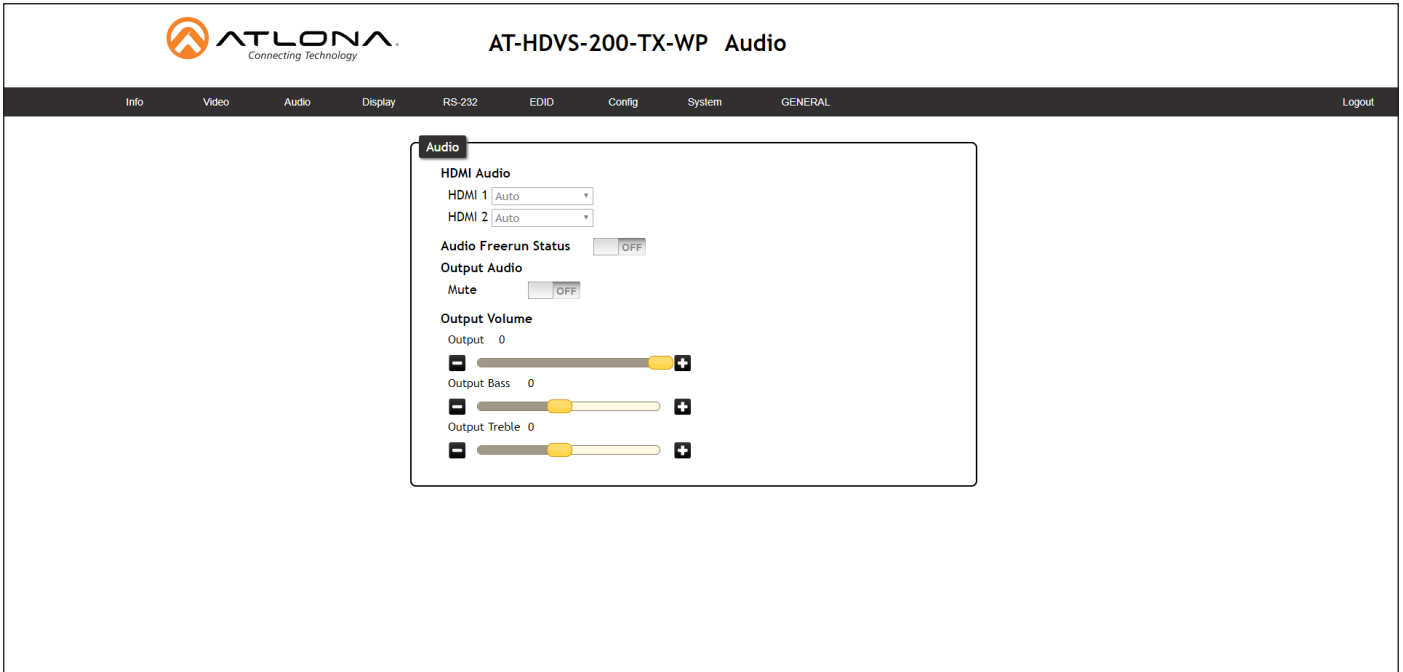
ATLONA
Connecting Technology

AT-HDVS-200-TX-WP Audio

Info Video Audio Display RS-232 EDID Config System GENERAL Logout

Audio

HDMI Audio
HDMI 1 Auto
HDMI 2 Auto

Audio Freerun Status OFF

Output Audio
Mute OFF

Output Volume
Output 0

Output Bass 0

Output Treble 0